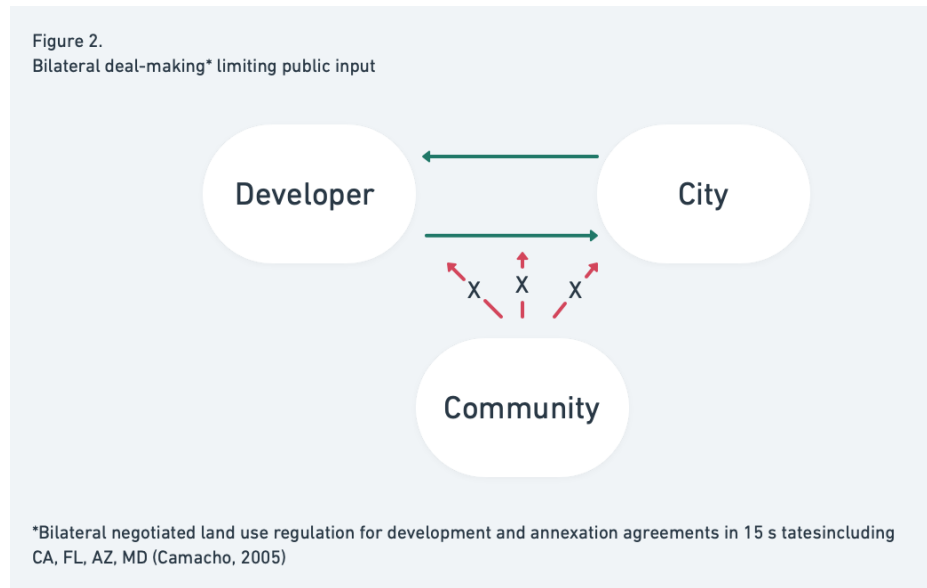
Figure 2.
Bilateral deal-making* limiting public input

Developer

City

X X X

Community

*Bilateral negotiated land use regulation for development and annexation agreements in 15 s tatesincluding CA, FL, AZ, MD (Camacho, 2005)